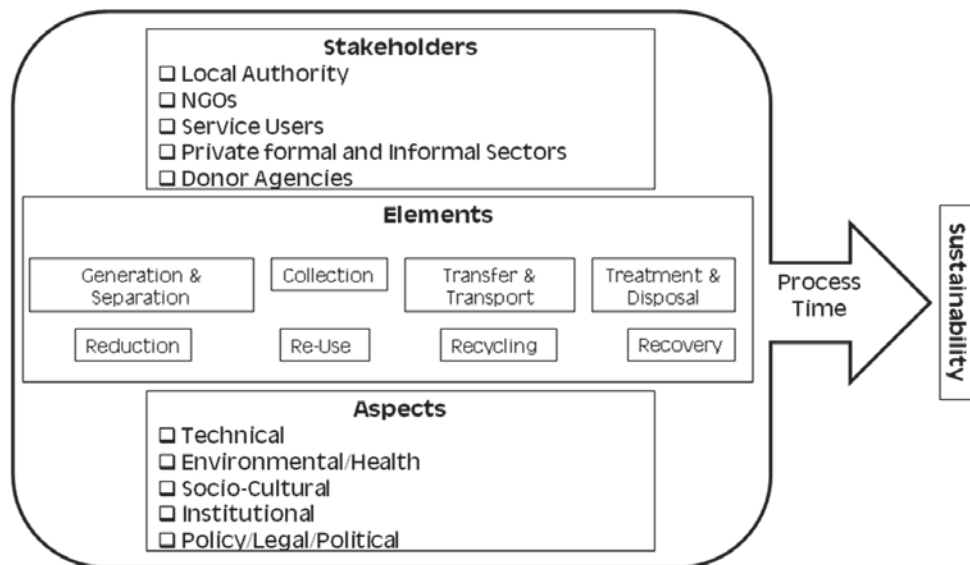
Stakeholders
❑ Local Authority
❑ NGOs
❑ Service Users
❑ Private formal and Informal Sectors
❑ Donor Agencies

Elements

Generation & Separation

Collection

Transfer & Transport

Treatment & Disposal

Reduction

Re-Use

Recycling

Recovery

Aspects
❑ Technical
❑ Environmental/Health
❑ Socio-Cultural
❑ Institutional
❑ Policy/Legal/Political

Process Time

Sustainability